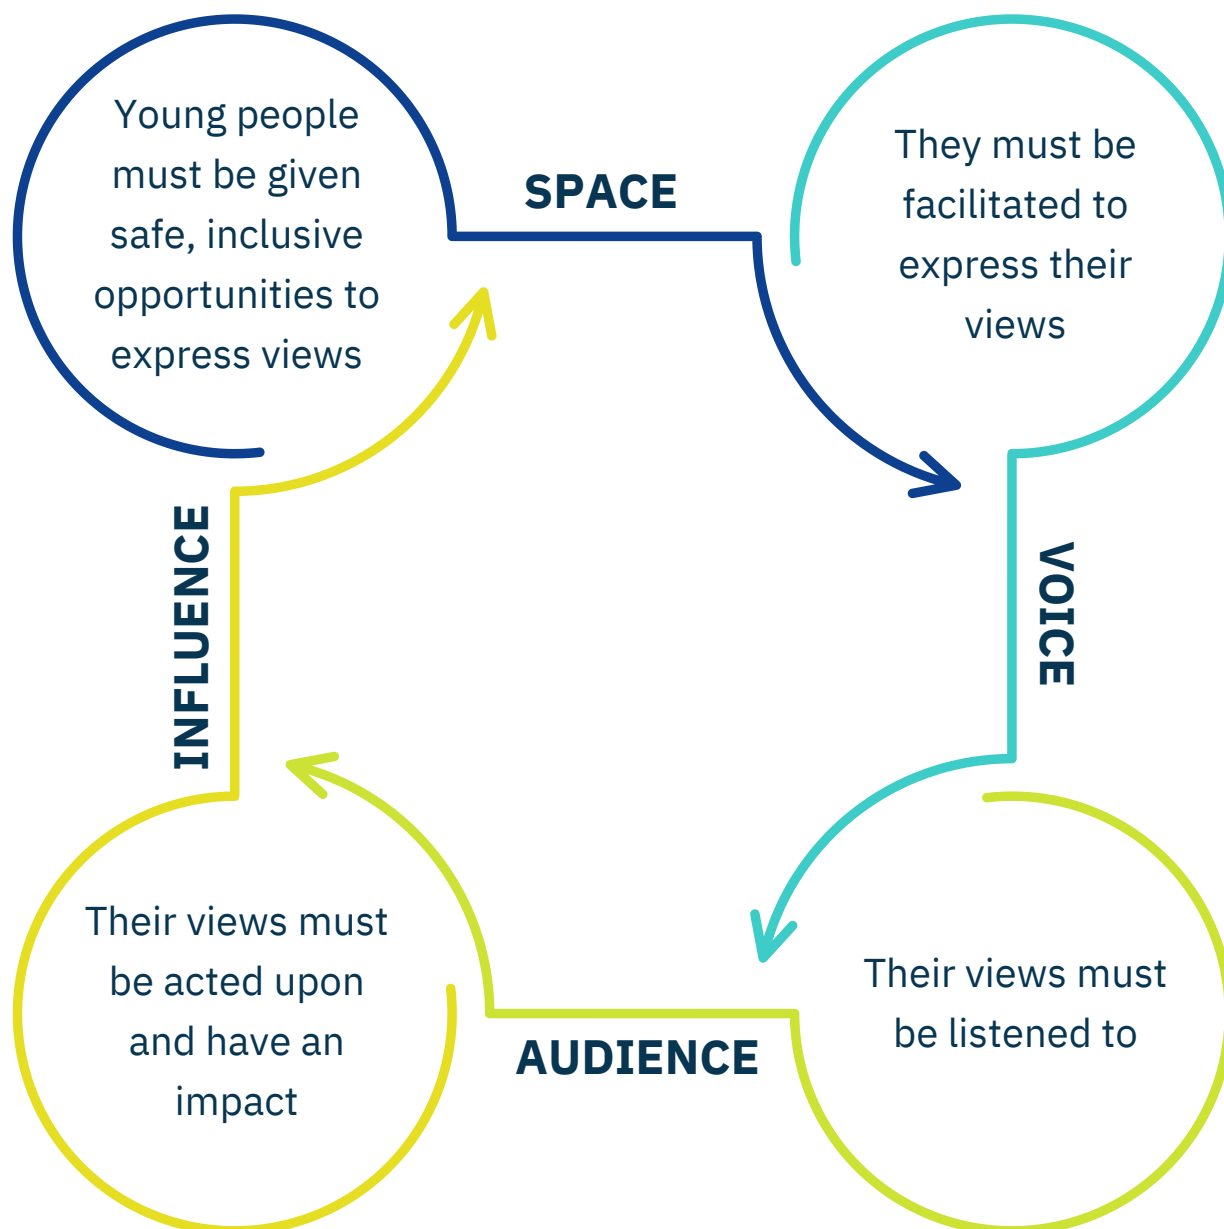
Young people must be given safe, inclusive opportunities to express views

SPACE

They must be facilitated to express their views

VOICE

Their views must be listened to

AUDIENCE

Their views must be acted upon and have an impact

INFLUENCE